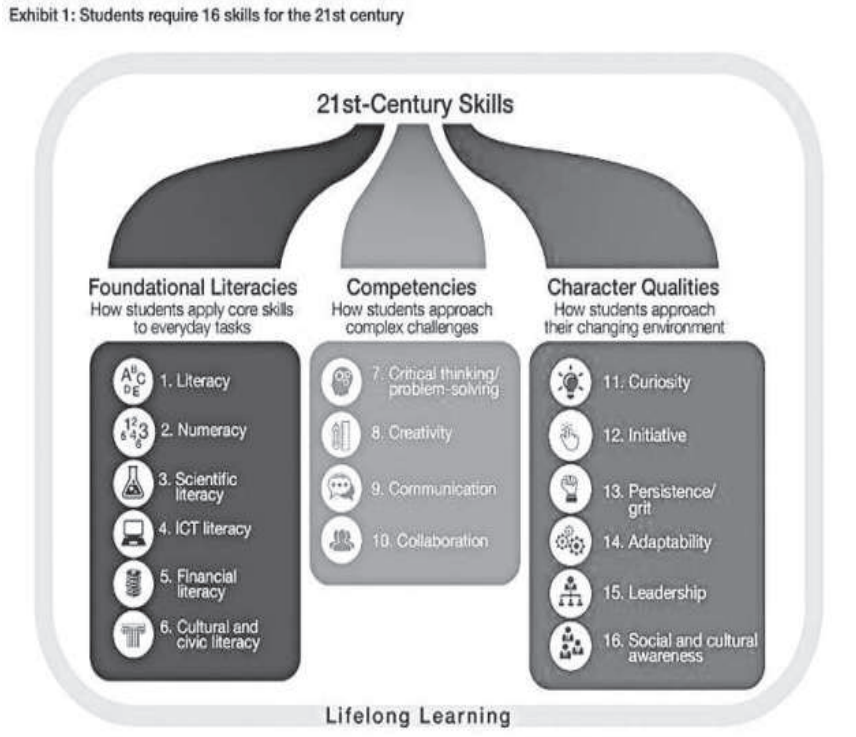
Exhibit 1: Students require 16 skills for the 21st century

21st-Century Skills

Foundational Literacies
How students apply core skills to everyday tasks

ABC DE 1. Literacy
123 456 2. Numeracy
3. Scientific literacy
4. ICT literacy
5. Financial literacy
6. Cultural and civic literacy

Competencies
How students approach complex challenges

7. Critical thinking/ problem-solving
8. Creativity
9. Communication
10. Collaboration

Character Qualities
How students approach their changing environment

11. Curiosity
12. Initiative
13. Persistence/ grit
14. Adaptability
15. Leadership
16. Social and cultural awareness

Lifelong Learning